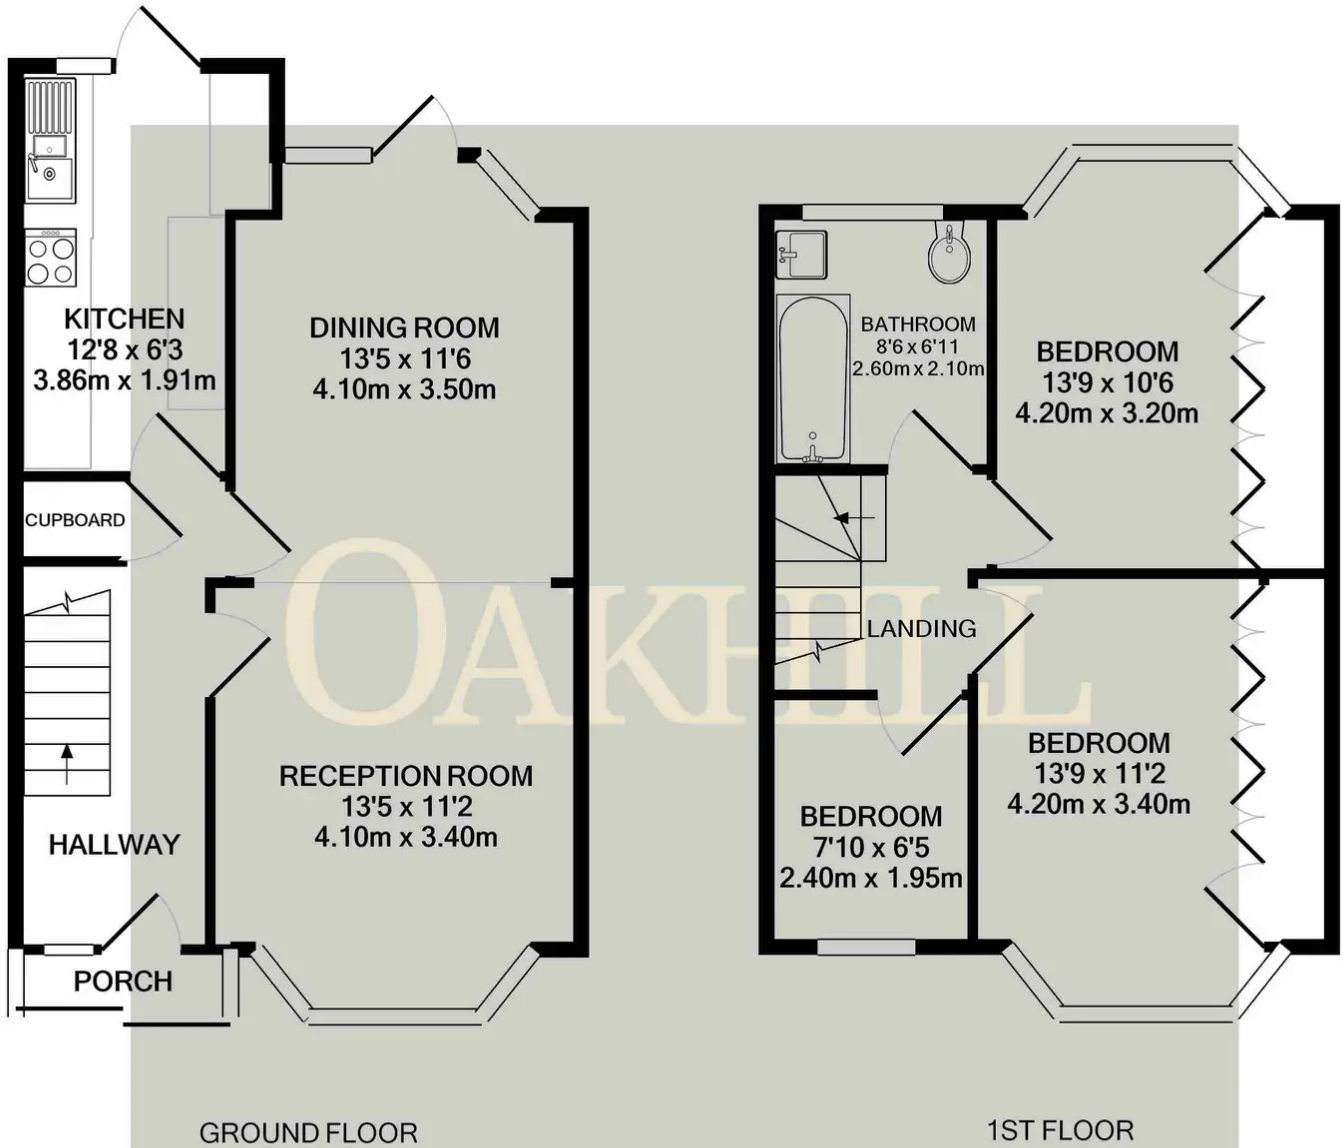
KITCHEN
12'8 x 6'3
3.86m x 1.91m

DINING ROOM
13'5 x 11'6
4.10m x 3.50m

CUPBOARD

RECEPTION ROOM
13'5 x 11'2
4.10m x 3.40m

HALLWAY

PORCH

BATHROOM
8'6 x 6'11
2.60m x 2.10m

BEDROOM
13'9 x 10'6
4.20m x 3.20m

LANDING

BEDROOM
13'9 x 11'2
4.20m x 3.40m

BEDROOM
7'10 x 6'5
2.40m x 1.95m

OAKHILL

GROUND FLOOR

1ST FLOOR